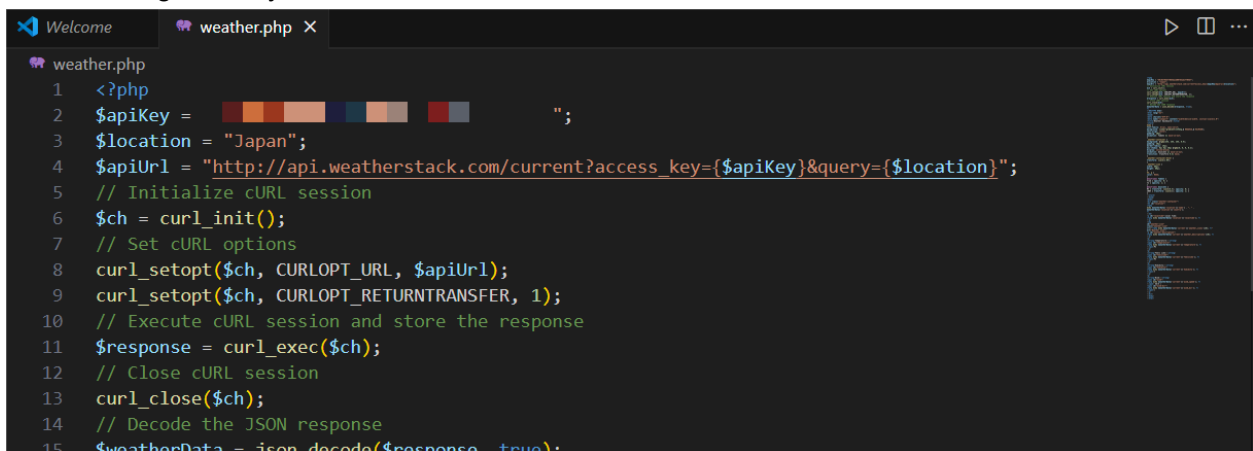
Welcome
weather.php ×
weather.php
1 <?php
2 $apiKey = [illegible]";
3 $location = "Japan";
4 $apiUrl = "http://api.weatherstack.com/current?access_key={$apiKey}&query={$location}";
5 // Initialize cURL session
6 $ch = curl_init();
7 // Set cURL options
8 curl_setopt($ch, CURLOPT_URL, $apiUrl);
9 curl_setopt($ch, CURLOPT_RETURNTRANSFER, 1);
10 // Execute cURL session and store the response
11 $response = curl_exec($ch);
12 // Close cURL session
13 curl_close($ch);
14 // Decode the JSON response
15 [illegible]